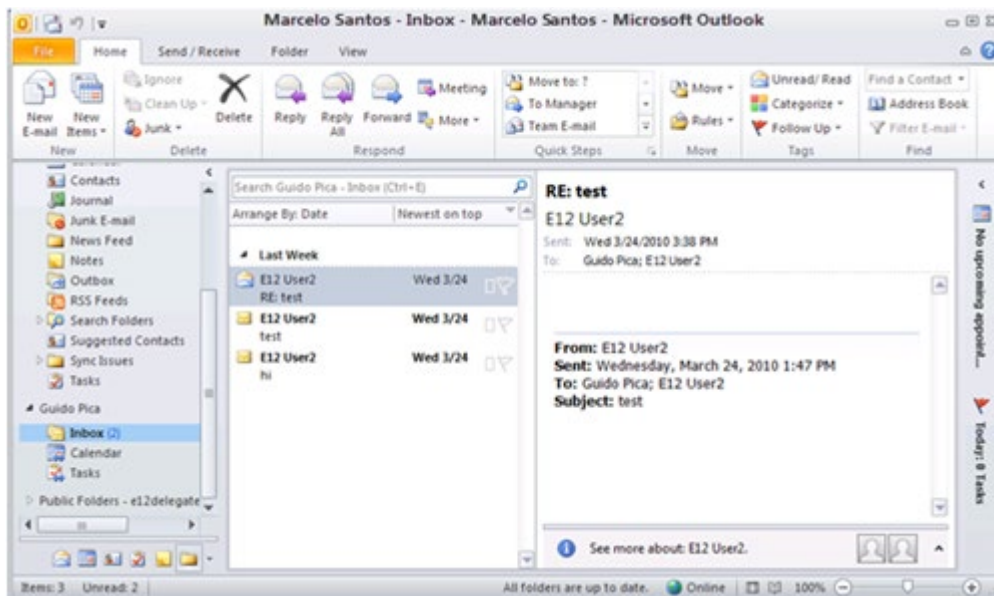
Marcelo Santos - Inbox - Marcelo Santos - Microsoft Outlook

File
Home
Send / Receive
Folder
View

New E-mail
New Items
Ignore
Clean Up
Junk
Delete
New
Delete
Reply
Reply All
Forward
Meeting
More
Respond
Move to: ?
To Manager
Team E-mail
Quick Steps
Move
Rules
Move
Unread/ Read
Categorize
Follow Up
Tags
Find a Contact
Address Book
Filter E-mail
Find

Contacts
Journal
Junk E-mail
News Feed
Notes
Outbox
RSS Feeds
Search Folders
Suggested Contacts
Sync Issues
Tasks
Guido Pica
Inbox (2)
Calendar
Tasks
Public Folders - e12delegate

Search Guido Pica - Inbox (Ctrl+E)
Arrange By: Date
Newest on top
Last Week
E12 User2
RE: test
Wed 3/24
E12 User2
test
Wed 3/24
E12 User2
hi
Wed 3/24

RE: test
E12 User2
Sent: Wed 3/24/2010 3:38 PM
To: Guido Pica; E12 User2

From: E12 User2
Sent: Wednesday, March 24, 2010 1:47 PM
To: Guido Pica; E12 User2
Subject: test

See more about: E12 User2.

No upcoming appoint...
Today: 0 Tasks

Items: 3 Unread: 2
All folders are up to date.
Online
100%